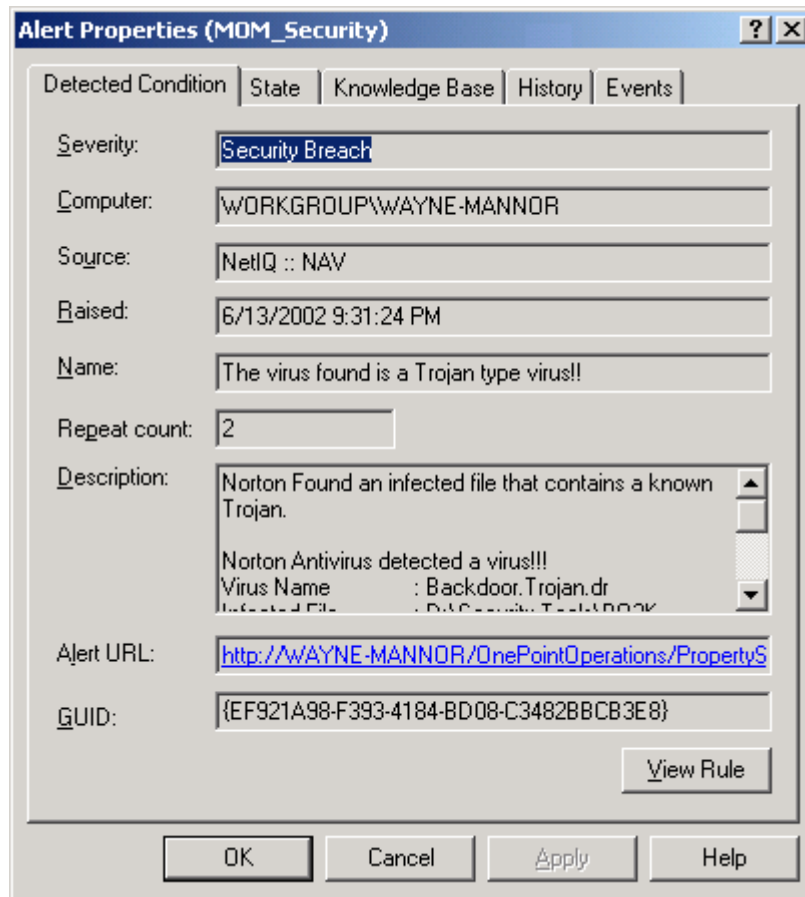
Alert Properties (MOM_Security)

?

X

Detected Condition | State | Knowledge Base | History | Events

Severity: Security Breach

Computer: WORKGROUP\WAYNE-MANNOR

Source: NetIQ :: NAV

Raised: 6/13/2002 9:31:24 PM

Name: The virus found is a Trojan type virus!!

Repeat count: 2

Description: Norton Found an infected file that contains a known Trojan.

Norton Antivirus detected a virus!!!
Virus Name : Backdoor.Trojan.dr
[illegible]

Alert URL: http://WAYNE-MANNOR/OnePointOperations/PropertyS

GUID: {EF921A98-F393-4184-BD08-C3482BBCB3E8}

View Rule

OK

Cancel

Apply

Help